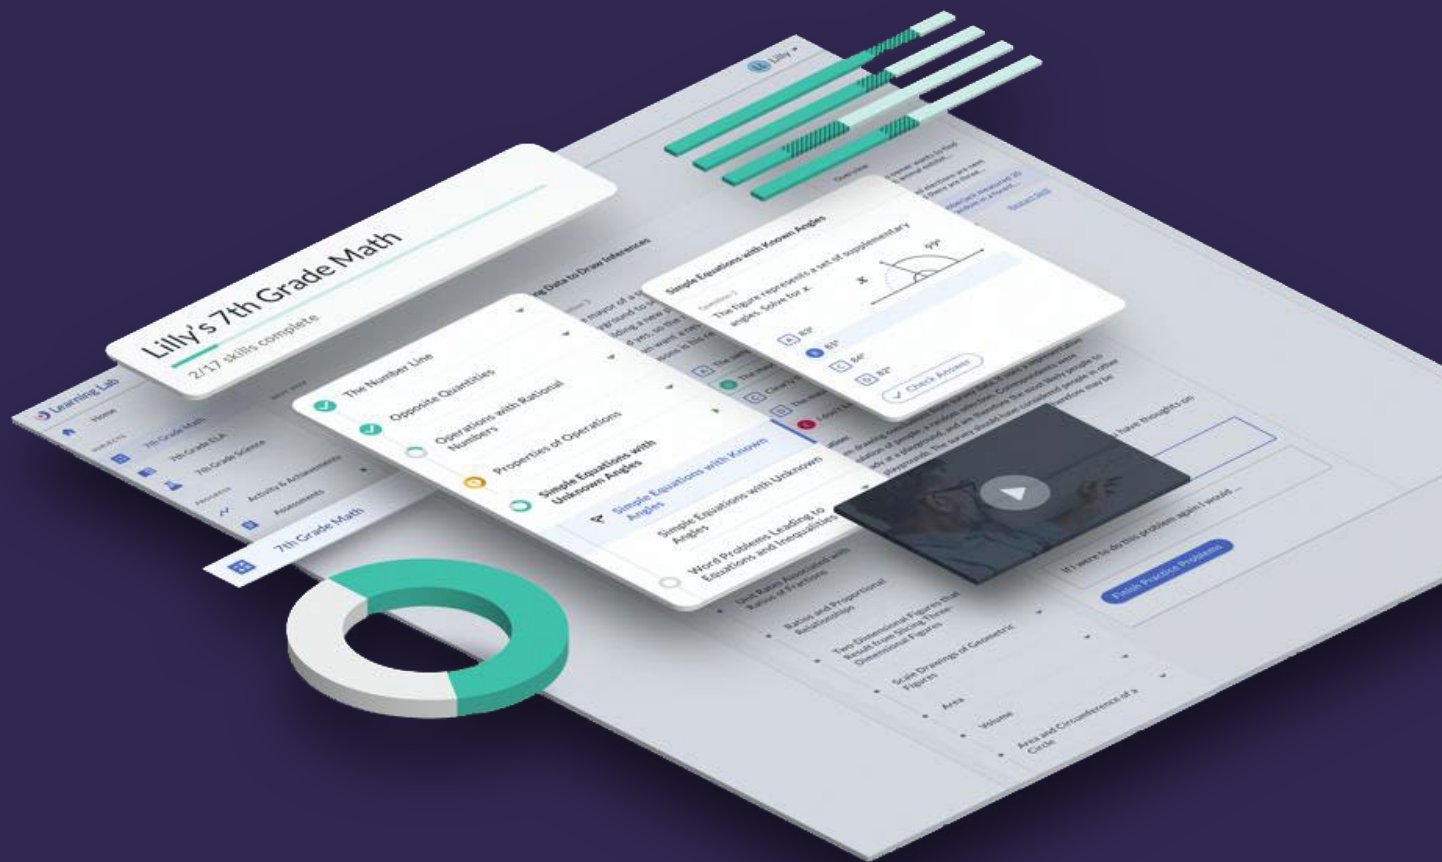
Lilly's 7th Grade Math

2/17 skills complete

Learning Lab

Home

7th Grade Math

7th Grade ELA

7th Grade Science

Activity & Achievements

Assessments

7th Grade Math

The Number Line

Opposite Quantities

Operations with Rational Numbers

Properties of Operations

Simple Equations with Unknown Angles

Simple Equations with Known Angles

Simple Equations with Unknown Angles

Word Problems Leading to Equations and Inequalities

Unit Rates Associated with Ratios of Fractions

Ratios and Proportional Relationships

Two-Dimensional Figures that Result from Slicing Three-Dimensional Figures

Scale Drawings of Geometric Figures

Area

Volume

Area and Circumference of a Circle

Simple Equations with Known Angles

Question 1

The figure represents a set of supplementary angles. Solve for x.

x

99°

A 83°

B 81°

C 84°

D 82°

Check Answer

Using Data to Draw Inferences

Overview

Reset Skill

have thoughts on

If I were to do this problem again I would...

Finish Practice Problems

Lilly